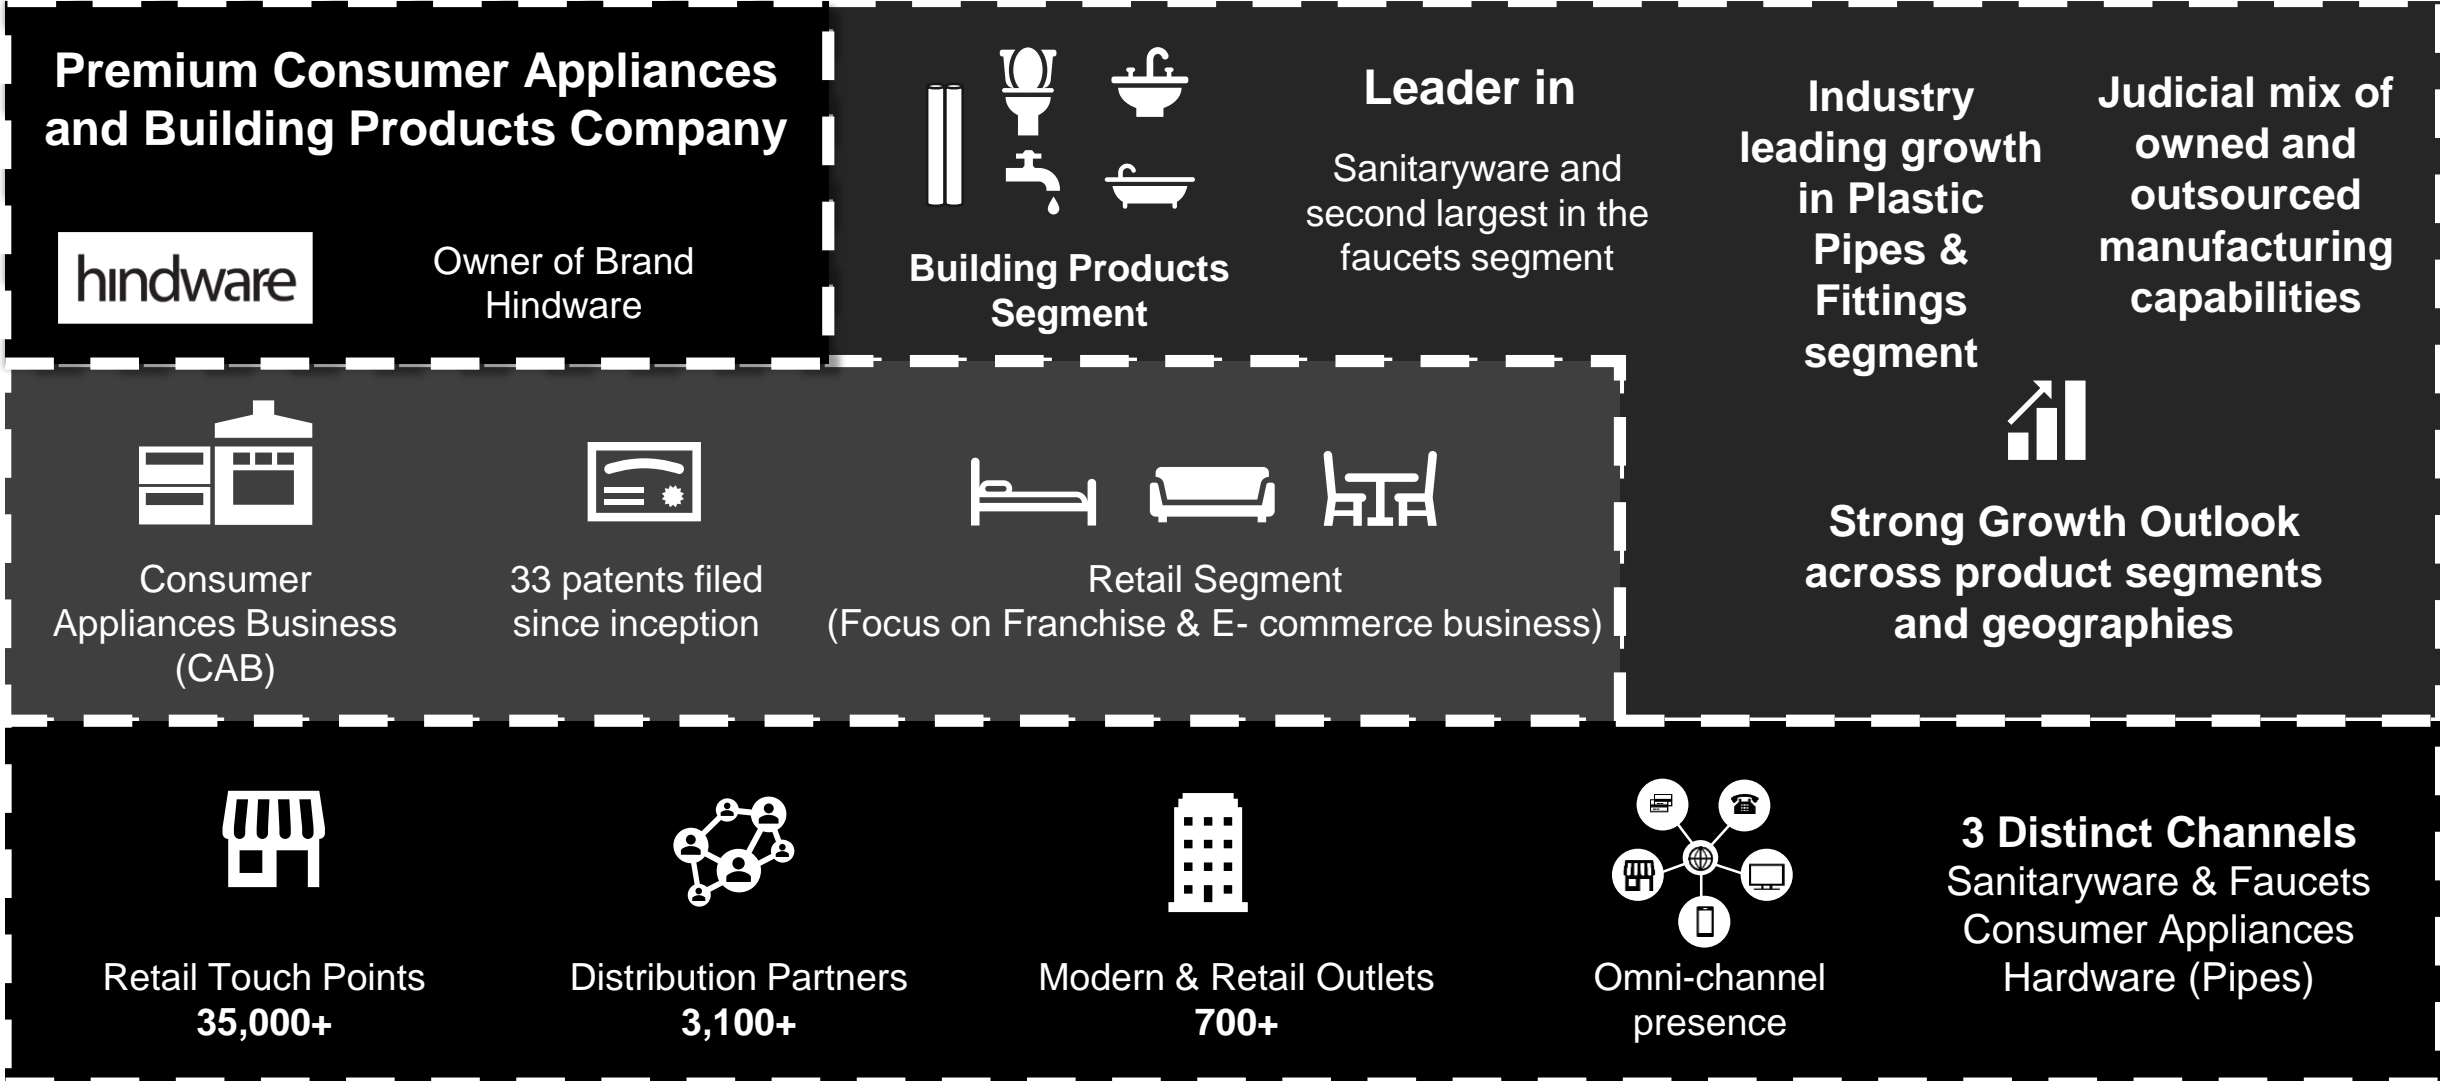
Premium Consumer Appliances and Building Products Company

hindware

Owner of Brand Hindware

Building Products Segment

Leader in

Sanitaryware and second largest in the faucets segment

Industry leading growth in Plastic Pipes & Fittings segment

Judicial mix of owned and outsourced manufacturing capabilities

Consumer Appliances Business (CAB)

33 patents filed since inception

Retail Segment (Focus on Franchise & E- commerce business)

Strong Growth Outlook across product segments and geographies

Retail Touch Points
35,000+

Distribution Partners
3,100+

Modern & Retail Outlets
700+

Omni-channel presence

3 Distinct Channels
Sanitaryware & Faucets
Consumer Appliances
Hardware (Pipes)